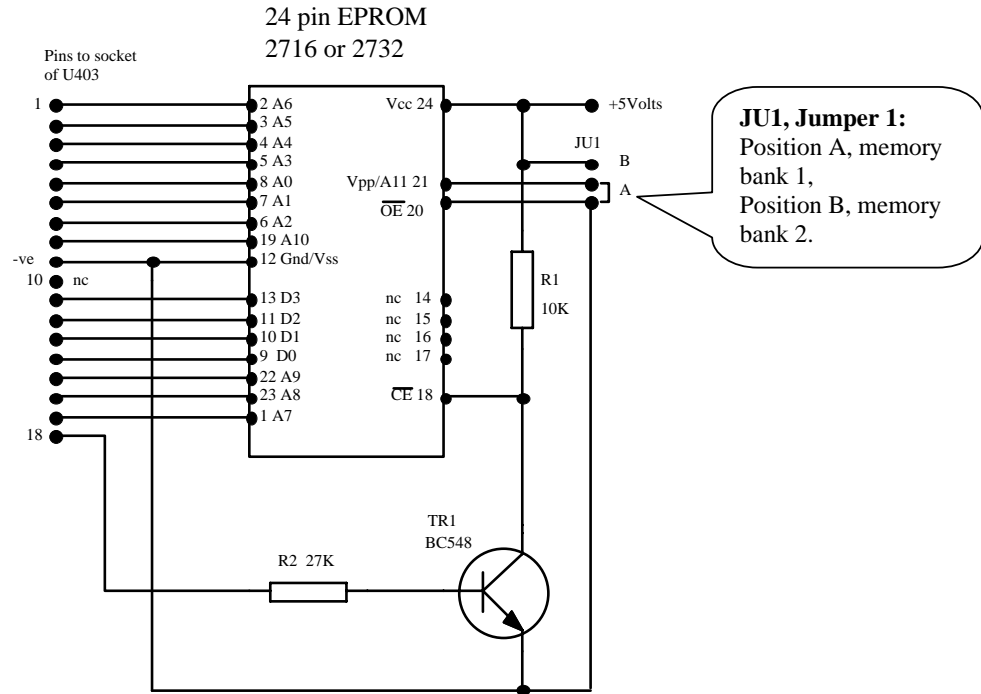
24 pin EPROM
2716 or 2732

Pins to socket of U403

1

-ve

10 nc

18

2 A6
3 A5
4 A4
5 A3
8 A0
7 A1
6 A2
19 A10
12 Gnd/Vss
13 D3
11 D2
10 D1
9 D0
22 A9
23 A8
1 A7

Vcc 24
Vpp/A11 21
$\overline{OE}$ 20
nc 14
nc 15
nc 16
nc 17
$\overline{CE}$ 18

+5Volts

JU1

B

A

R1
10K

TR1
BC548

R2 27K

**JU1, Jumper 1:**
Position A, memory bank 1,
Position B, memory bank 2.